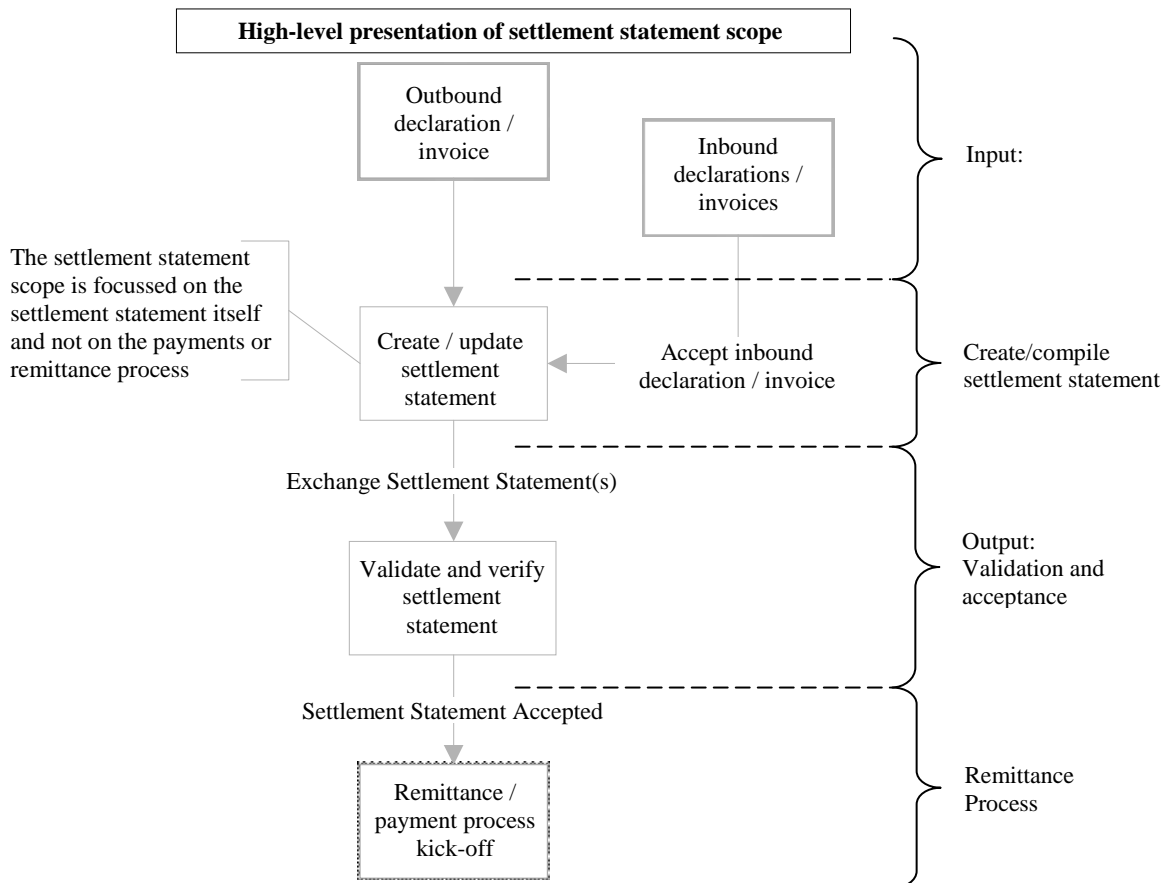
High-level presentation of settlement statement scope

Outbound declaration / invoice

Inbound declarations / invoices

Input:

The settlement statement scope is focussed on the settlement statement itself and not on the payments or remittance process

Create / update settlement statement

Accept inbound declaration / invoice

Create/compile settlement statement

Exchange Settlement Statement(s)

Validate and verify settlement statement

Output: Validation and acceptance

Settlement Statement Accepted

Remittance / payment process kick-off

Remittance Process